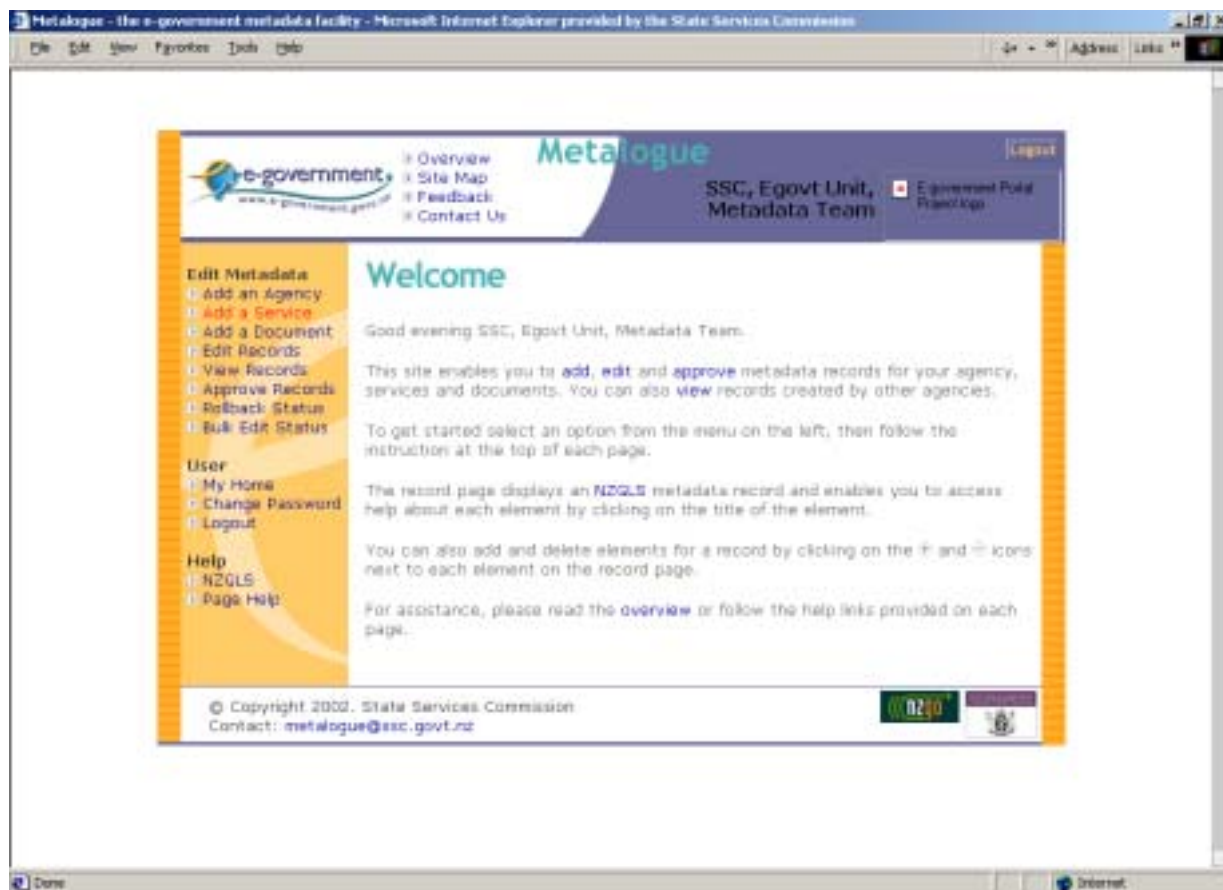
Metalogue - the e-government metadata facility - Microsoft Internet Explorer provided by the State Services Commission

File Edit View Favorites Tools Help

Address Links

e-government
www.e-government.govt.nz

Overview
Site Map
Feedback
Contact Us

Metalogue

Logout

SSC, Egovt Unit, Metadata Team

E-government Portal Project logo

Edit Metadata
Add an Agency
Add a Service
Add a Document
Edit Records
View Records
Approve Records
Rollback Status
Bulk Edit Status

User
My Home
Change Password
Logout

Help
NZGLS
Page Help

Welcome

Good evening SSC, Egovt Unit, Metadata Team.

This site enables you to add, edit and approve metadata records for your agency, services and documents. You can also view records created by other agencies.

To get started select an option from the menu on the left, then follow the instruction at the top of each page.

The record page displays an NZGLS metadata record and enables you to access help about each element by clicking on the title of the element.

You can also add and delete elements for a record by clicking on the + and − icons next to each element on the record page.

For assistance, please read the overview or follow the help links provided on each page.

© Copyright 2002. State Services Commission
Contact: metalogue@ssc.govt.nz

nzgo

Done

Internet